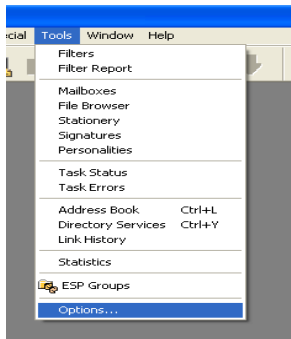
ecial Tools Window Help

Filters
Filter Report

Mailboxes
File Browser
Stationery
Signatures
Personalities

Task Status
Task Errors

Address Book Ctrl+L
Directory Services Ctrl+Y
Link History

Statistics

ESP Groups

Options...